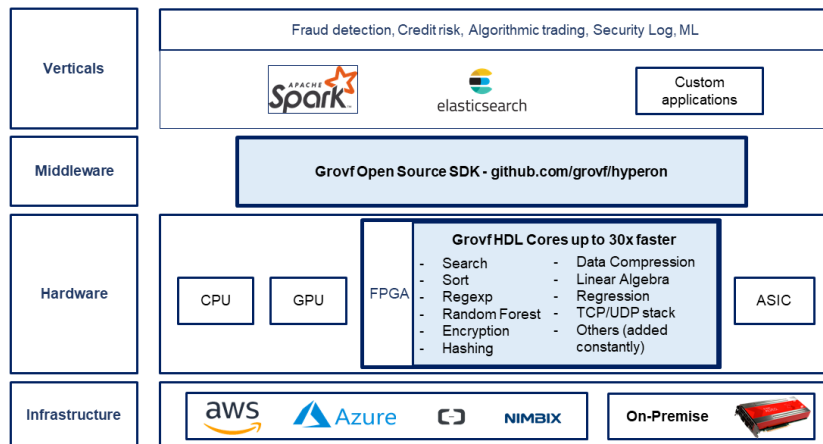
Verticals

Fraud detection, Credit risk, Algorithmic trading, Security Log, ML

APACHE Spark

elasticsearch

Custom applications

Middleware

Grovf Open Source SDK - github.com/grovf/hyperon

Hardware

CPU

GPU

FPGA

Grovf HDL Cores up to 30x faster

- Search
- Sort
- Regexp
- Random Forest
- Encryption
- Hashing

- Data Compression
- Linear Algebra
- Regression
- TCP/UDP stack
- Others (added constantly)

ASIC

Infrastructure

aws

Azure

NIMBIX

On-Premise